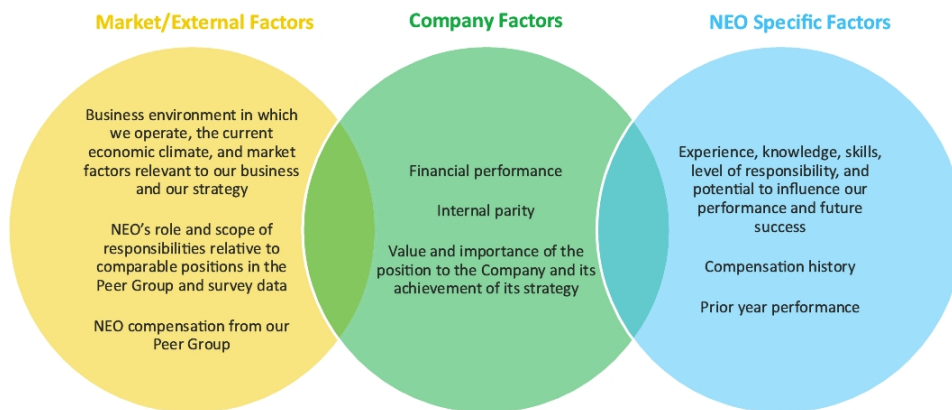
Market/External Factors

Business environment in which we operate, the current economic climate, and market factors relevant to our business and our strategy

NEO's role and scope of responsibilities relative to comparable positions in the Peer Group and survey data

NEO compensation from our Peer Group

Company Factors

Financial performance

Internal parity

Value and importance of the position to the Company and its achievement of its strategy

NEO Specific Factors

Experience, knowledge, skills, level of responsibility, and potential to influence our performance and future success

Compensation history

Prior year performance